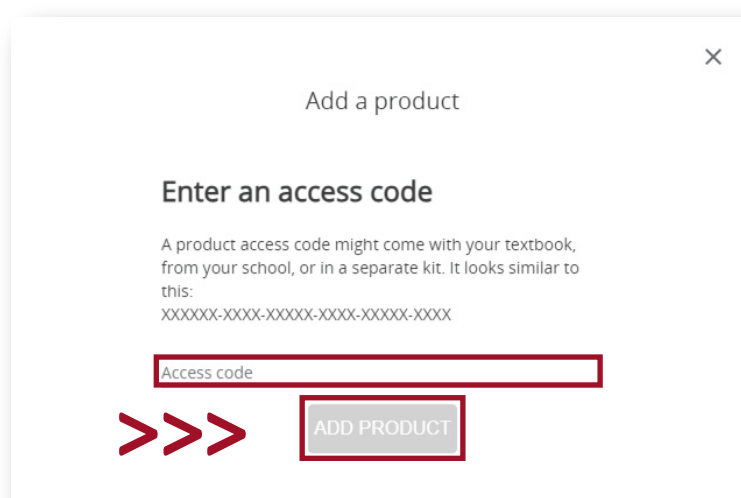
×

Add a product

Enter an access code

A product access code might come with your textbook, from your school, or in a separate kit. It looks similar to this:
XXXXXX-XXXX-XXXXX-XXXX-XXXXX-XXXX

Access code

>>>

ADD PRODUCT